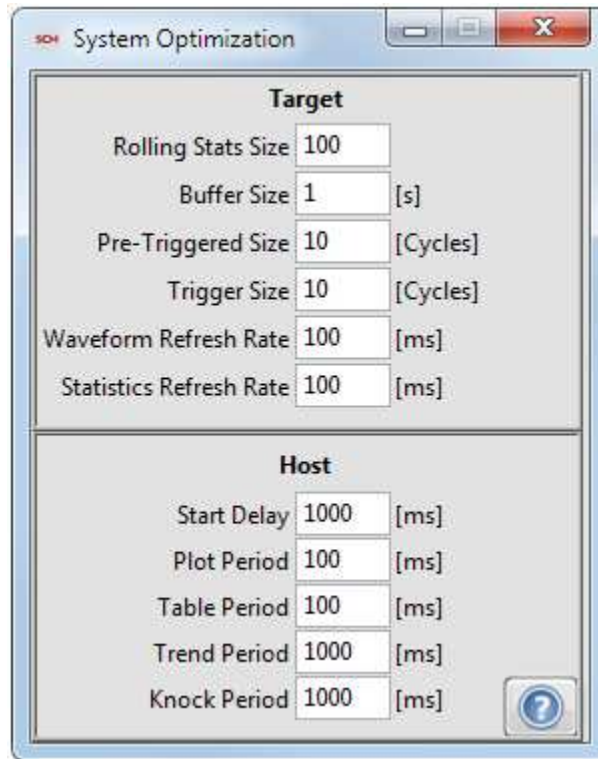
SOH System Optimization

Target

Rolling Stats Size 100

Buffer Size 1 [s]

Pre-Triggered Size 10 [Cycles]

Trigger Size 10 [Cycles]

Waveform Refresh Rate 100 [ms]

Statistics Refresh Rate 100 [ms]

Host

Start Delay 1000 [ms]

Plot Period 100 [ms]

Table Period 100 [ms]

Trend Period 1000 [ms]

Knock Period 1000 [ms]

?